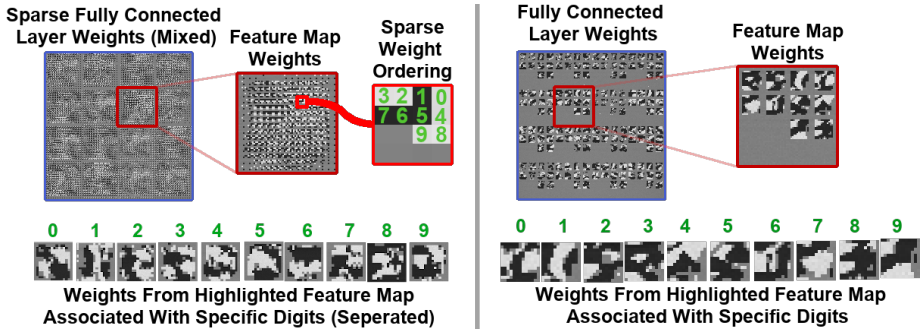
Sparse Fully Connected Layer Weights (Mixed)

Feature Map Weights

Sparse Weight Ordering

3 2 1 0
7 6 5 4
9 8

0 1 2 3 4 5 6 7 8 9

Weights From Highlighted Feature Map Associated With Specific Digits (Seperated)

Fully Connected Layer Weights

Feature Map Weights

0 1 2 3 4 5 6 7 8 9

Weights From Highlighted Feature Map Associated With Specific Digits